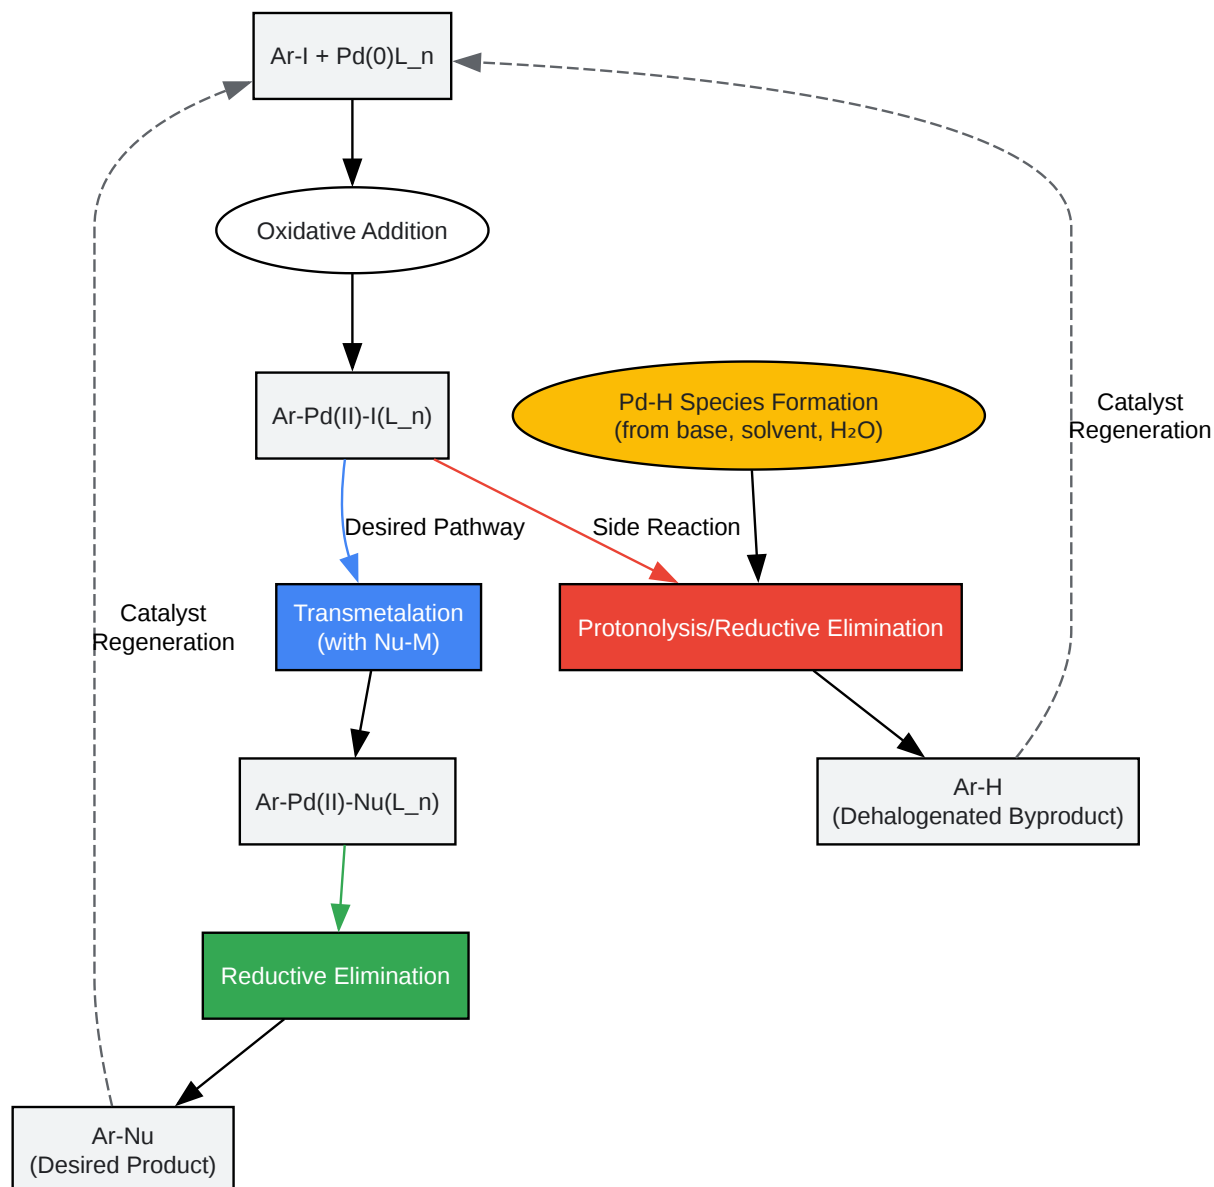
Ar-I + Pd(0)L_n

Oxidative Addition

Ar-Pd(II)-I(L_n)

Pd-H Species Formation
(from base, solvent, $H_2O$)

Catalyst
Regeneration

Desired Pathway

Side Reaction

Catalyst
Regeneration

Transmetalation
(with Nu-M)

Protonolysis/Reductive Elimination

Ar-Pd(II)-Nu(L_n)

Ar-H
(Dehalogenated Byproduct)

Reductive Elimination

Ar-Nu
(Desired Product)